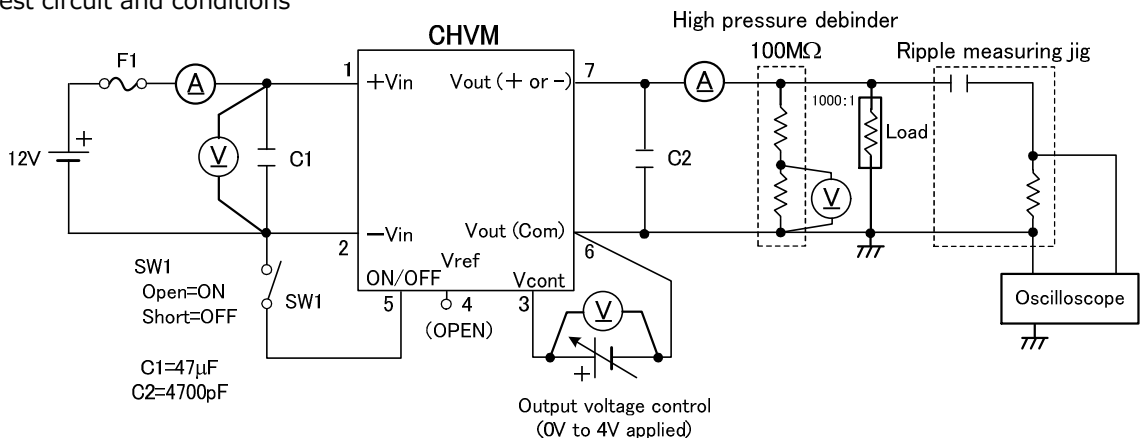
est circuit and conditions

CHVM

High pressure debinder

100MΩ

Ripple measuring jig

F1

A

1

+Vin

Vout (+ or −)

7

A

1000:1

Load

12V

+

V

C1

C2

V

2

−Vin

Vout (Com)

6

SW1

Open=ON

Short=OFF

SW1

ON/OFF

Vref

Vcont

5

4

3

(OPEN)

V

+

Oscilloscope

C1=47μF

C2=4700pF

Output voltage control

(0V to 4V applied)